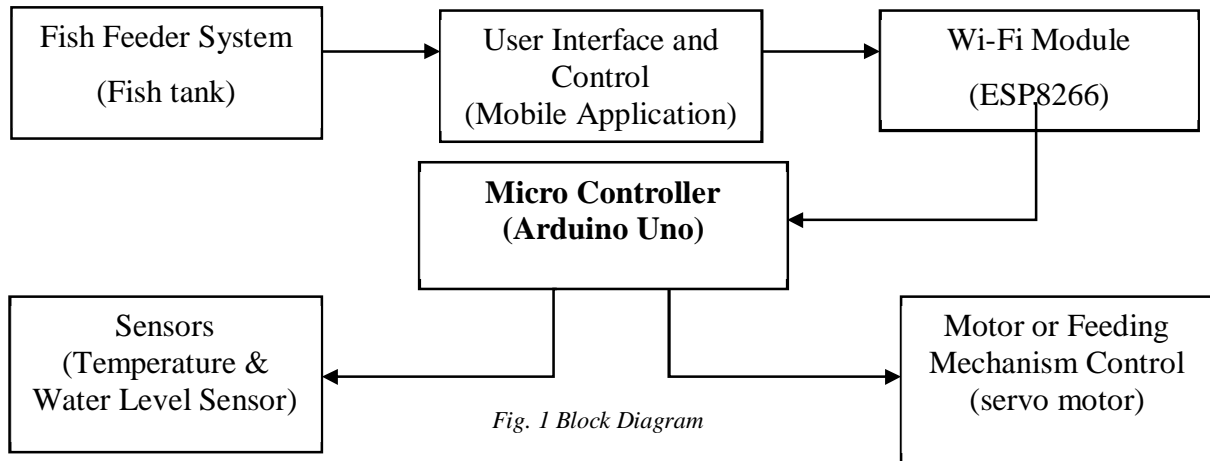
Fish Feeder System
(Fish tank)

User Interface and Control
(Mobile Application)

Wi-Fi Module
(ESP8266)

**Micro Controller**
**(Arduino Uno)**

Sensors
(Temperature & Water Level Sensor)

Motor or Feeding Mechanism Control
(servo motor)

*Fig. 1 Block Diagram*